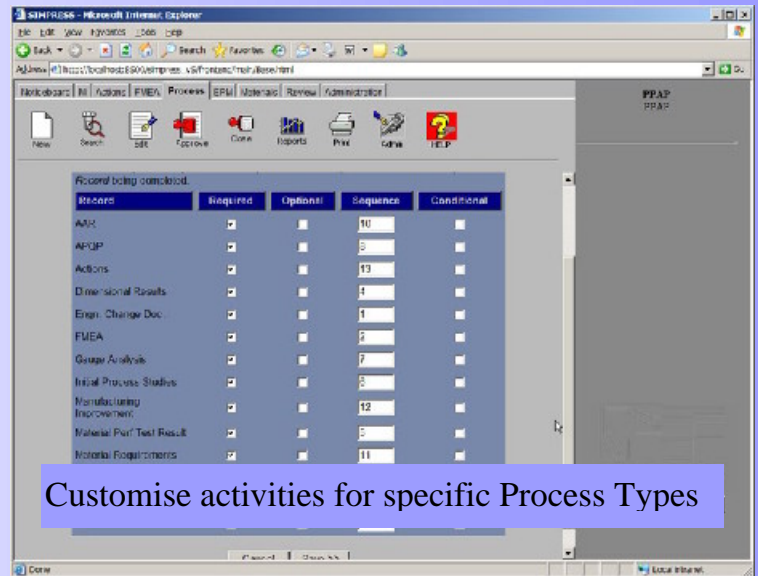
SIMPRESS - Microsoft Internet Explorer

File Edit View Favorites Tools Help

Back Search Favorites

Address http://localhost:8080/simpress.../frontend/main/base.html

Noticeboard | NI | Actions | FMEA | Process | EPM | Materials | Review | Administration

PPAP
PPAP

New Search Edit Approve Clone Reports Print Admin HELP

Record being completed.

| Record | Required | Optional | Sequence | Conditional |
|---|---|---|---|---|
| AAR | ☑ | ☐ | 10 | ☐ |
| APQP | ☑ | ☐ | 3 | ☐ |
| Actions | ☑ | ☐ | 13 | ☐ |
| Dimensional Results | ☑ | ☐ | 4 | ☐ |
| Engn. Change Doc. | ☑ | ☐ | 1 | ☐ |
| FMEA | ☑ | ☐ | 2 | ☐ |
| Gauge Analysis | ☑ | ☐ | 7 | ☐ |
| Initial Process Studies | ☑ | ☐ | 8 | ☐ |
| Manufacturing Improvement | ☑ | ☐ | 12 | ☐ |
| Material Perf Test Result | ☑ | ☐ | 5 | ☐ |
| Material Requirements | ☑ | ☐ | 11 | ☐ |

Customise activities for specific Process Types

Cancel | Save >>

Done

Local intranet